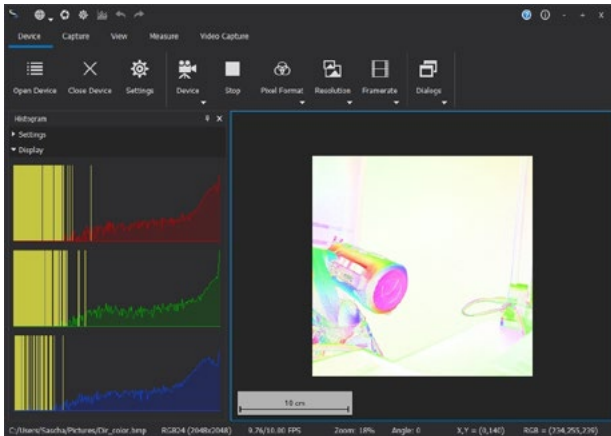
Device Capture View Measure Video Capture

Open Device Close Device Settings Device Stop Pixel Format Resolution Framerate Dialogs

Histogram

▸ Settings

▾ Display

10 cm

C:/Users/Sascha/Pictures/Dir_color.bmp RGB24 (2048x2048) 9.76/10.00 FPS Zoom: 18% Angle: 0 X,Y = (0,140) RGB = (234,255,239)